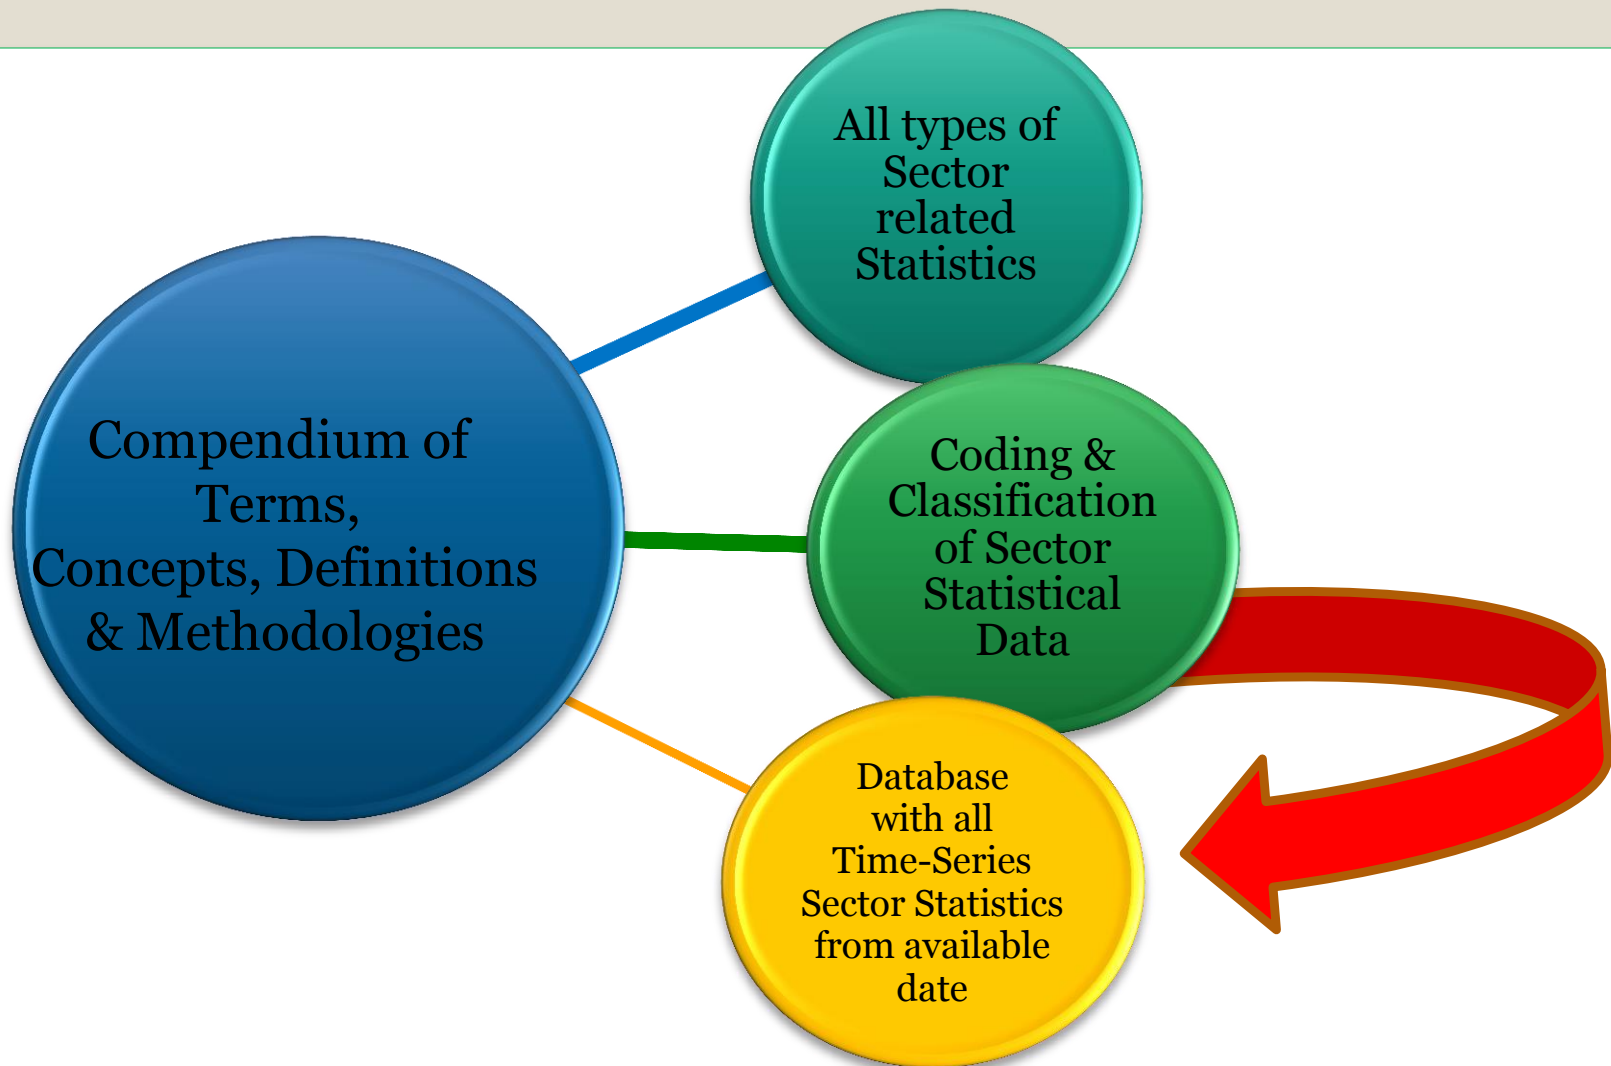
Compendium of Terms, Concepts, Definitions & Methodologies

All types of Sector related Statistics

Coding & Classification of Sector Statistical Data

Database with all Time-Series Sector Statistics from available date